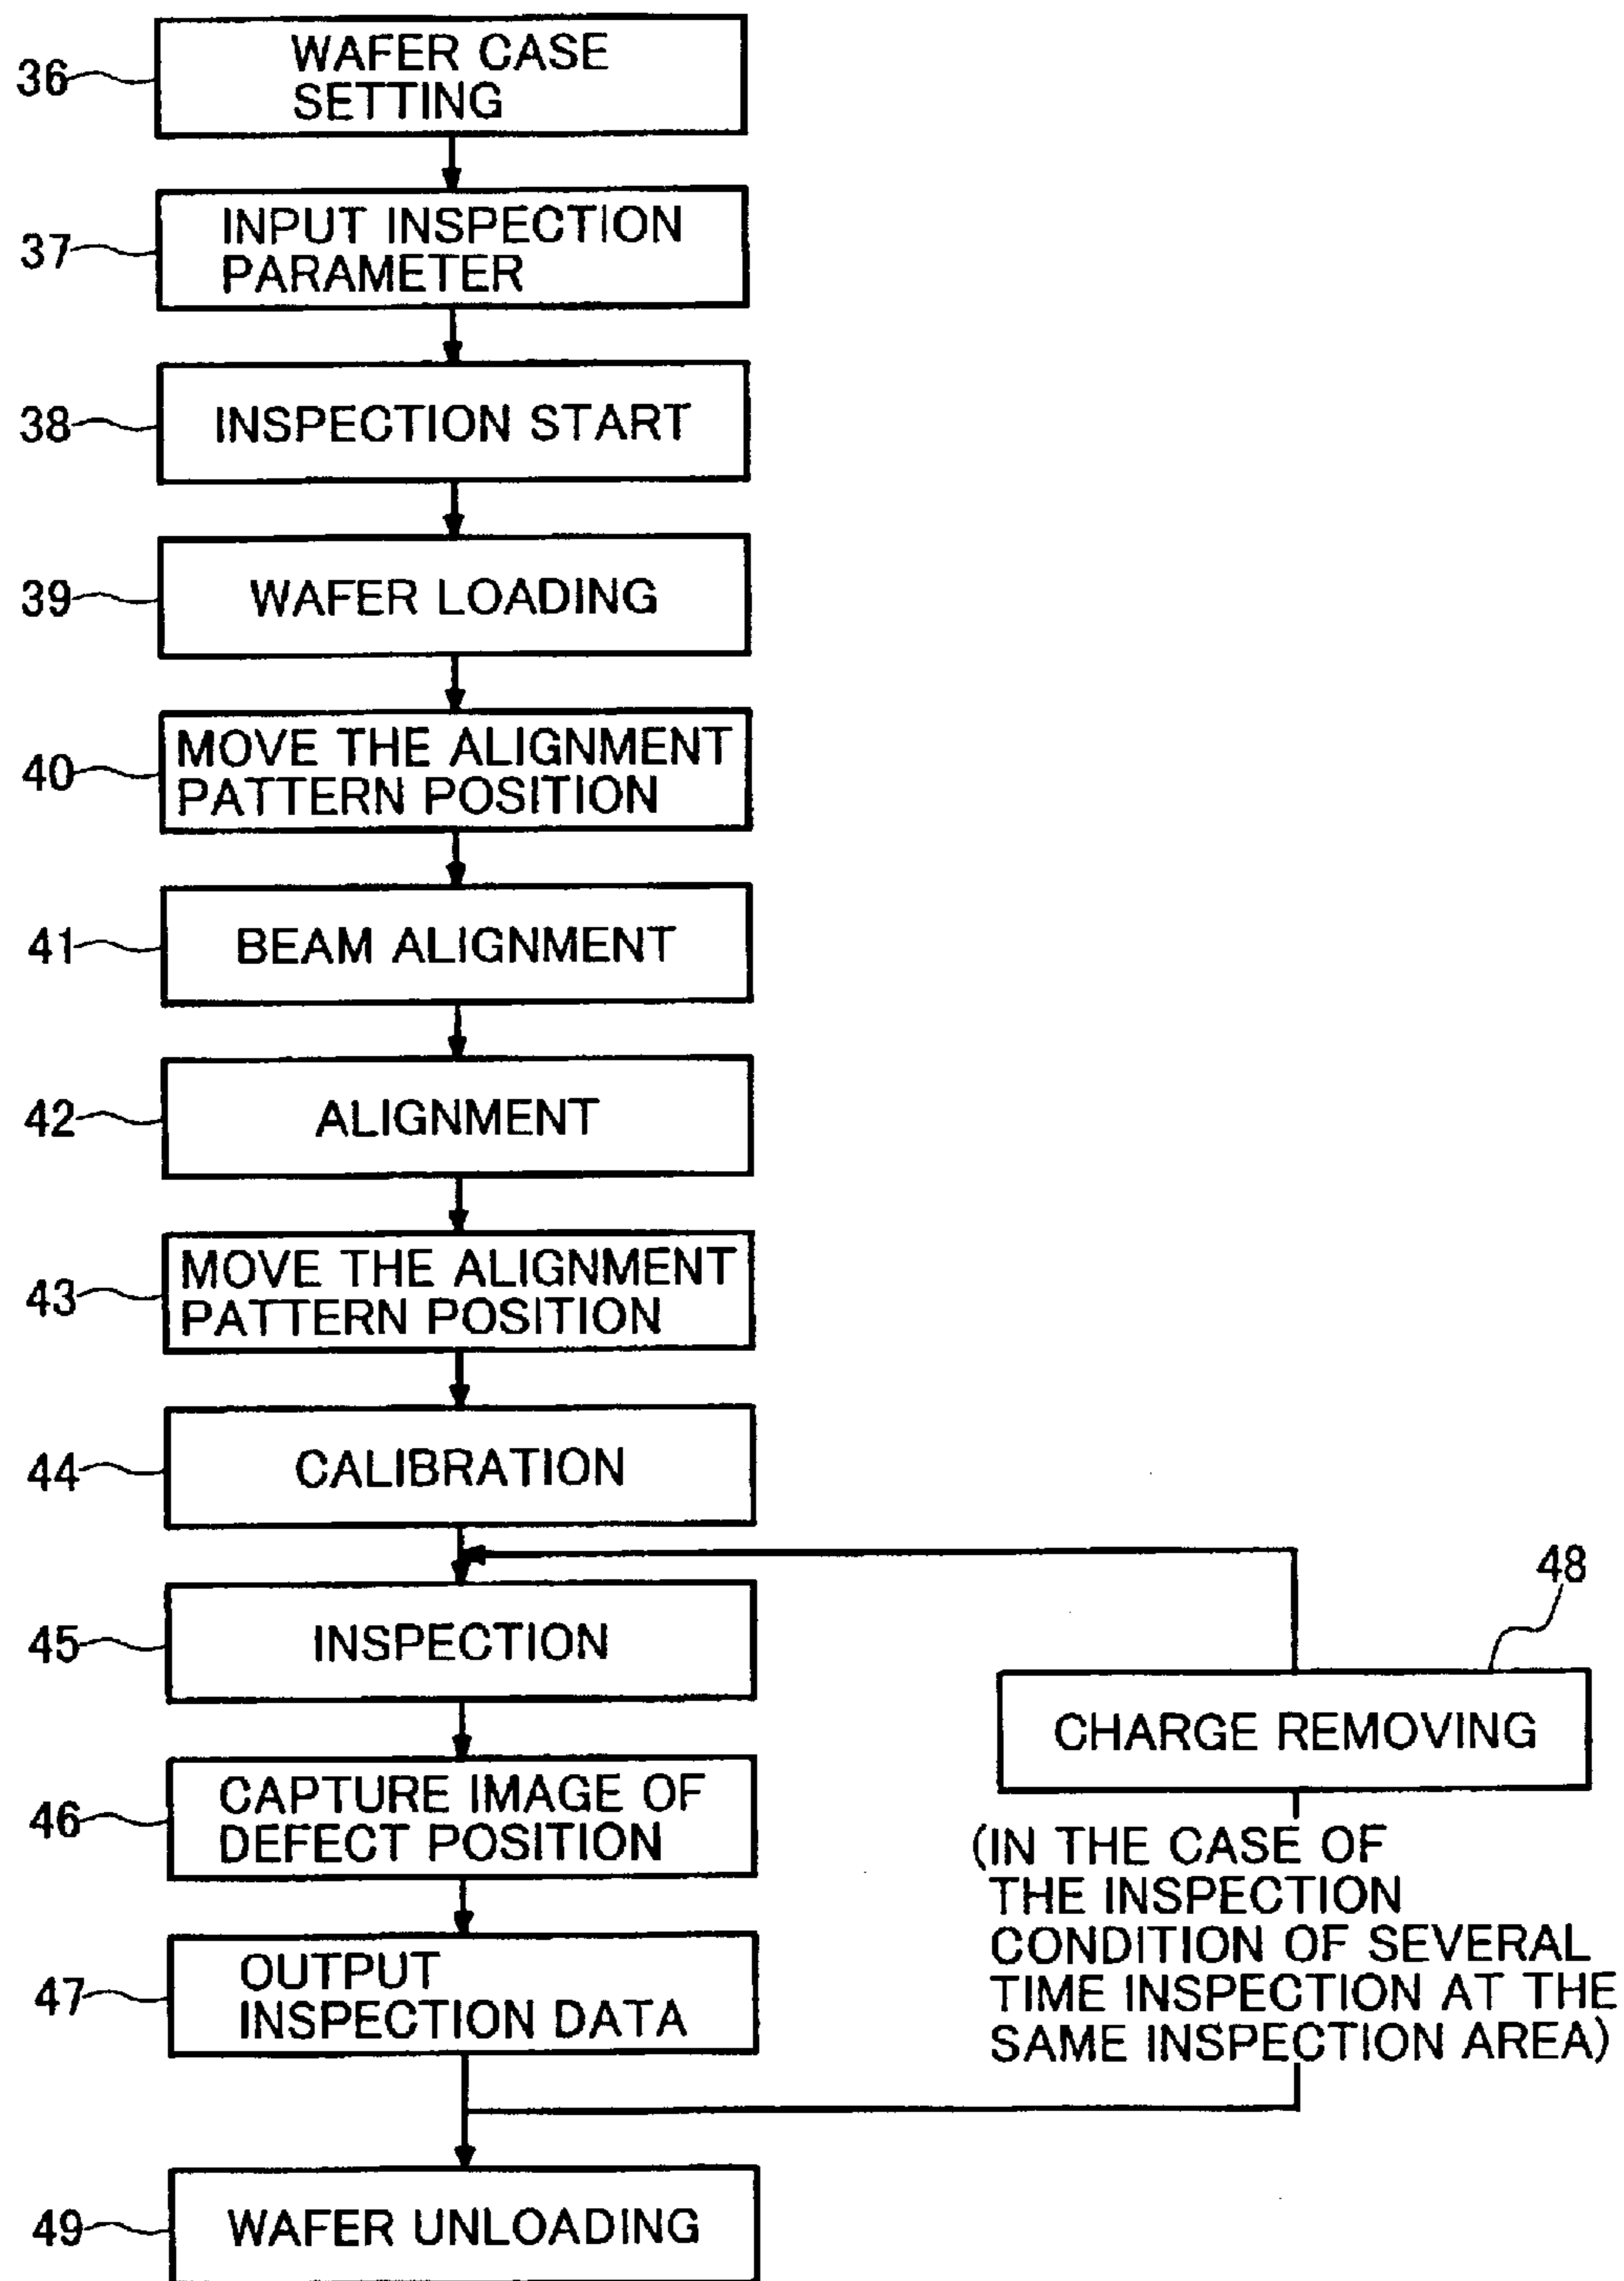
36 WAFER CASE SETTING

37 INPUT INSPECTION PARAMETER

38 INSPECTION START

39 WAFER LOADING

40 MOVE THE ALIGNMENT PATTERN POSITION

41 BEAM ALIGNMENT

42 ALIGNMENT

43 MOVE THE ALIGNMENT PATTERN POSITION

44 CALIBRATION

48

45 INSPECTION

CHARGE REMOVING

46 CAPTURE IMAGE OF DEFECT POSITION

(IN THE CASE OF THE INSPECTION CONDITION OF SEVERAL TIME INSPECTION AT THE SAME INSPECTION AREA)

47 OUTPUT INSPECTION DATA

49 WAFER UNLOADING